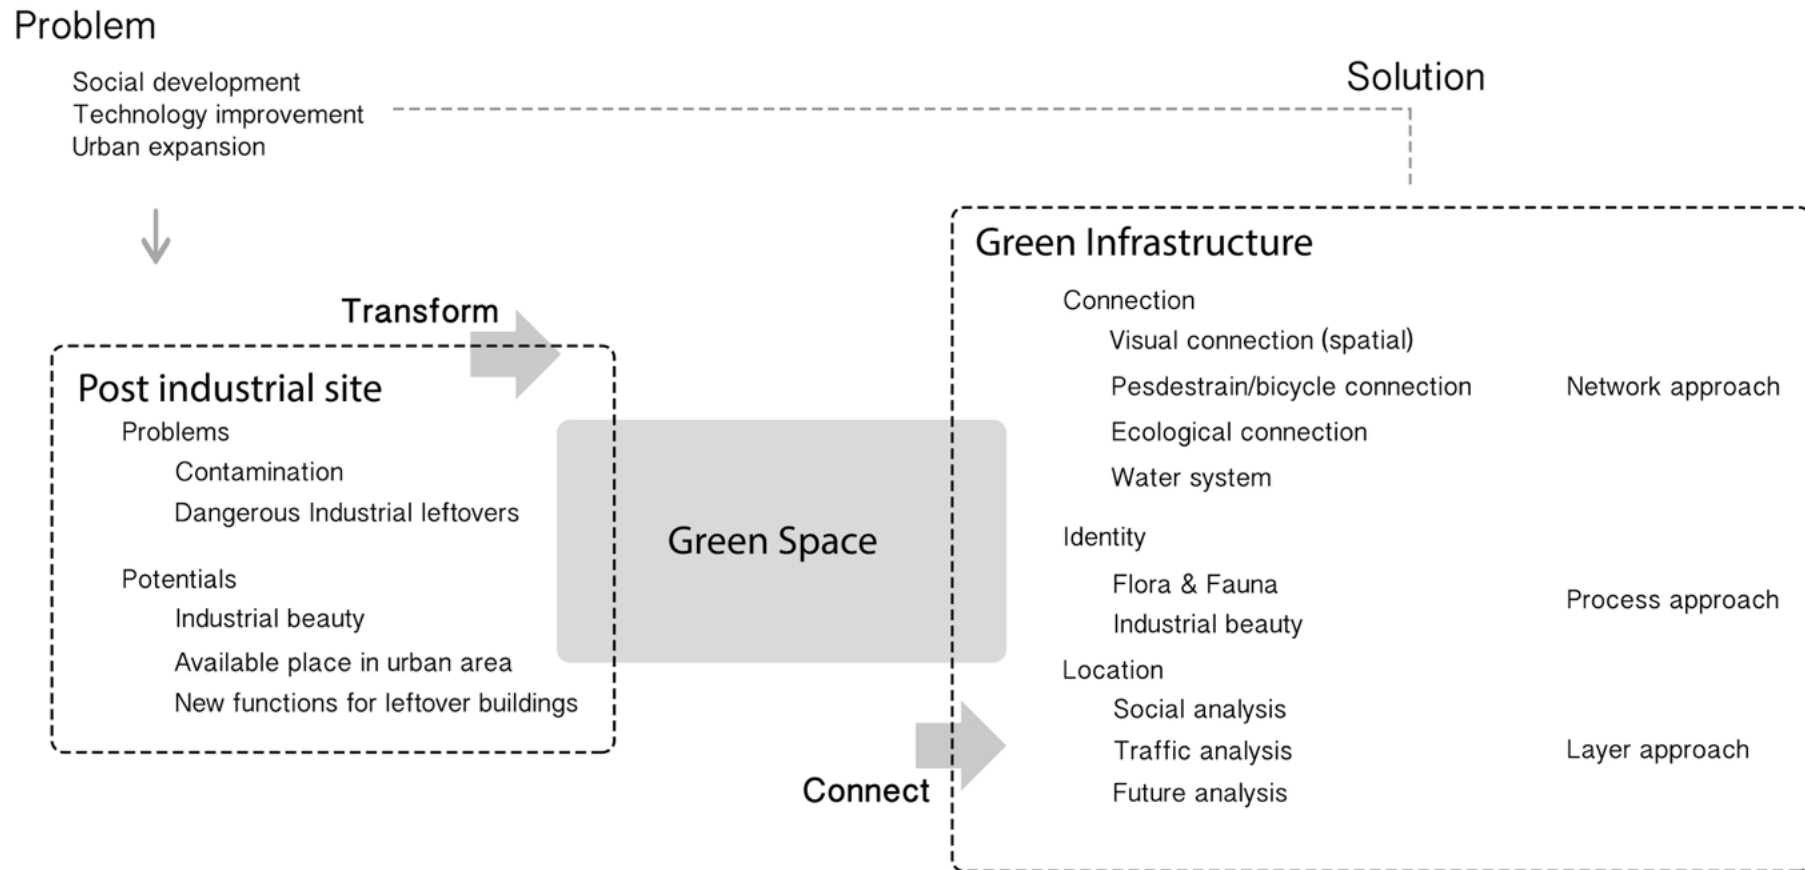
Problem

Social development
Technology improvement
Urban expansion

Solution

Transform

Post industrial site
Problems
Contamination
Dangerous Industrial leftovers

Potentials
Industrial beauty
Available place in urban area
New functions for leftover buildings

Green Space

Connect

Green Infrastructure
Connection
Visual connection (spatial)
Pesdestrain/bicycle connection
Ecological connection
Water system

Network approach

Identity
Flora & Fauna
Industrial beauty

Process approach

Location
Social analysis
Traffic analysis
Future analysis

Layer approach